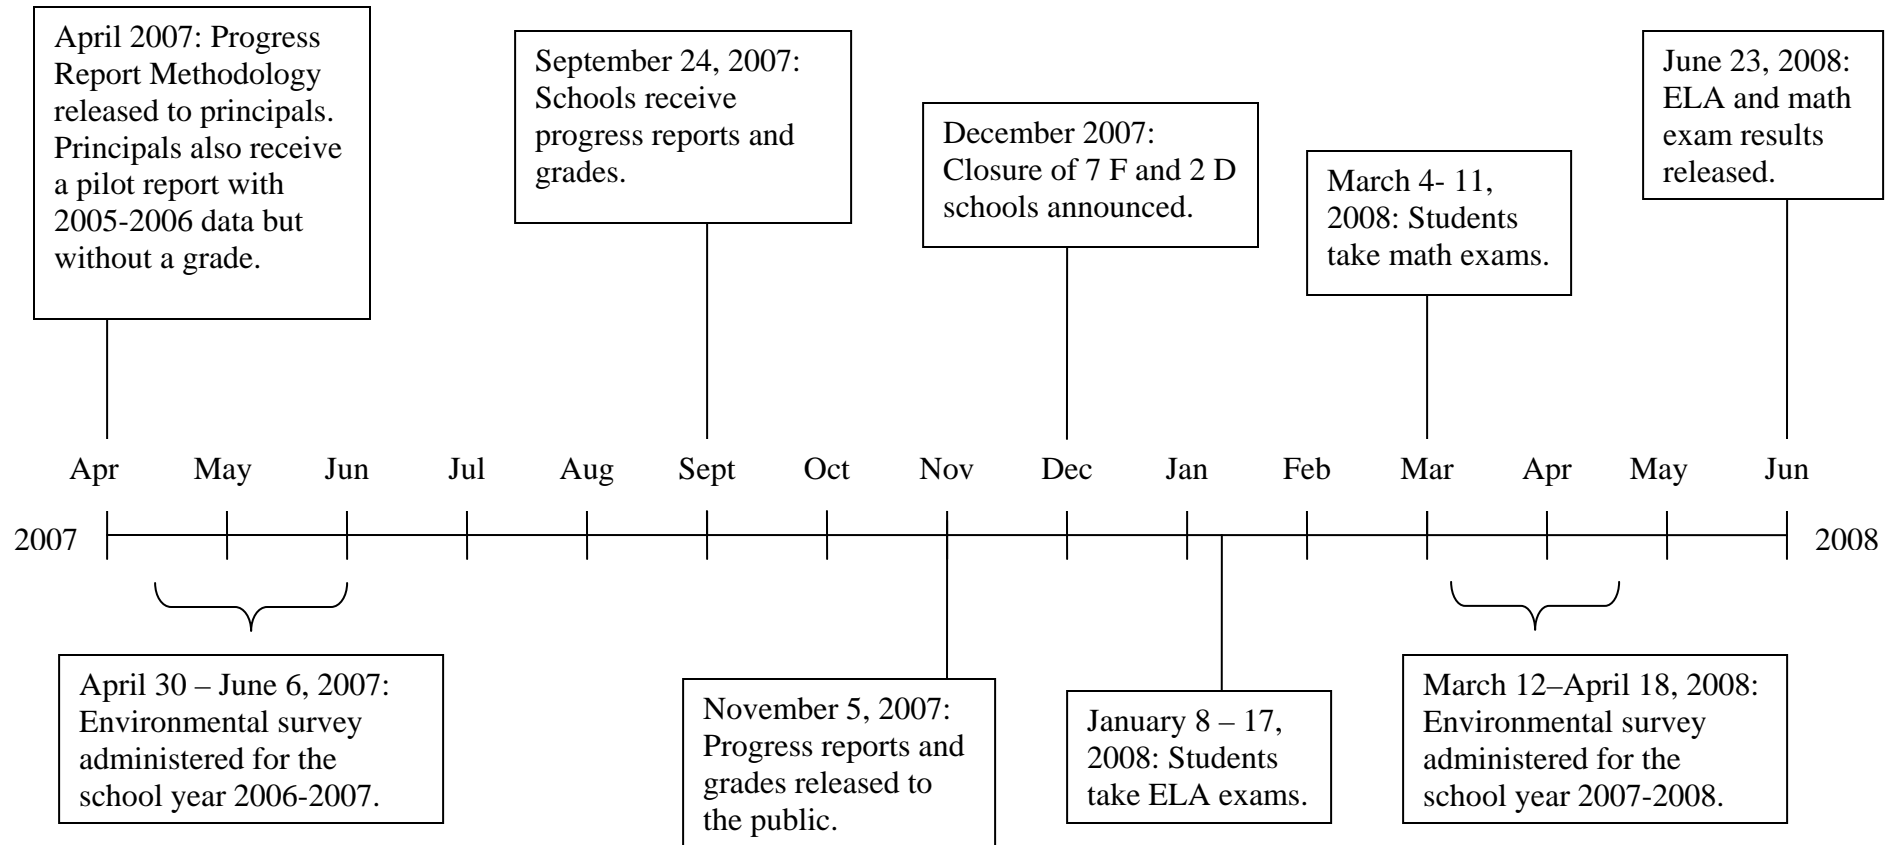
April 2007: Progress Report Methodology released to principals. Principals also receive a pilot report with 2005-2006 data but without a grade.

September 24, 2007: Schools receive progress reports and grades.

December 2007: Closure of 7 F and 2 D schools announced.

March 4- 11, 2008: Students take math exams.

June 23, 2008: ELA and math exam results released.

Apr May Jun Jul Aug Sept Oct Nov Dec Jan Feb Mar Apr May Jun

2007

2008

April 30 – June 6, 2007: Environmental survey administered for the school year 2006-2007.

November 5, 2007: Progress reports and grades released to the public.

January 8 – 17, 2008: Students take ELA exams.

March 12–April 18, 2008: Environmental survey administered for the school year 2007-2008.